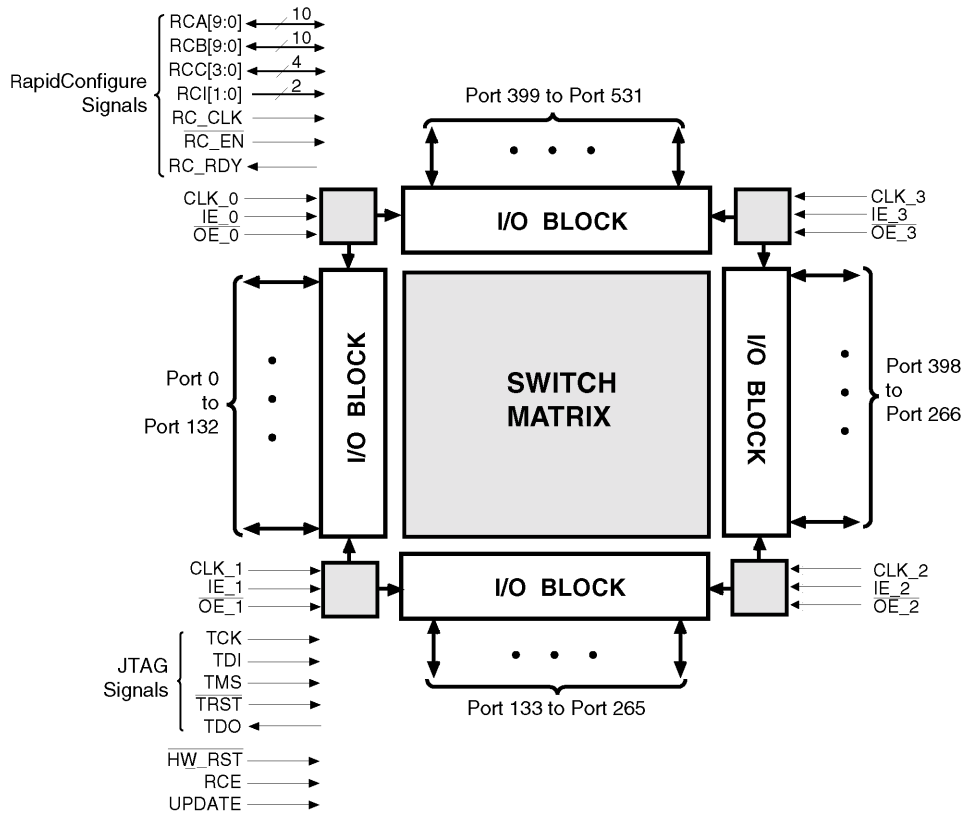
RapidConfigure Signals
RCA[9:0] 10
RCB[9:0] 10
RCC[3:0] 4
RCI[1:0] 2
RC_CLK
$\overline{\text{RC\_EN}}$
RC_RDY

Port 399 to Port 531

CLK_0
IE_0
$\overline{\text{OE\_0}}$

I/O BLOCK

CLK_3
IE_3
$\overline{\text{OE\_3}}$

Port 0 to Port 132

I/O BLOCK

SWITCH MATRIX

I/O BLOCK

Port 398 to Port 266

CLK_1
IE_1
$\overline{\text{OE\_1}}$

I/O BLOCK

CLK_2
IE_2
$\overline{\text{OE\_2}}$

JTAG Signals
TCK
TDI
TMS
$\overline{\text{TRST}}$
TDO

Port 133 to Port 265

$\overline{\text{HW\_RST}}$
RCE
UPDATE